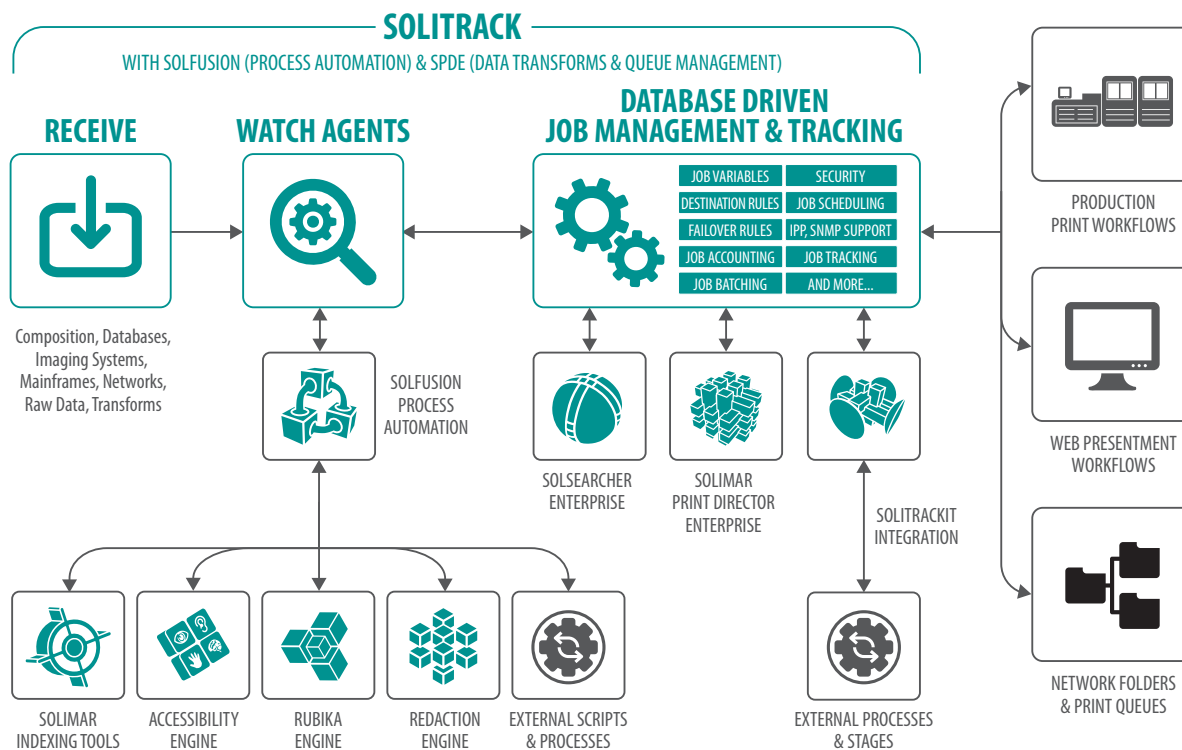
SOLITRACK

WITH SOLFUSION (PROCESS AUTOMATION) & SPDE (DATA TRANSFORMS & QUEUE MANAGEMENT)

RECEIVE

WATCH AGENTS

DATABASE DRIVEN
JOB MANAGEMENT & TRACKING

| JOB VARIABLES | SECURITY |
|---|---|
| DESTINATION RULES | JOB SCHEDULING |
| FAILOVER RULES | IPP, SNMP SUPPORT |
| JOB ACCOUNTING | JOB TRACKING |
| JOB BATCHING | AND MORE... |

PRODUCTION PRINT WORKFLOWS

Composition, Databases, Imaging Systems, Mainframes, Networks, Raw Data, Transforms

SOLFUSION PROCESS AUTOMATION

SOLSEARCHER ENTERPRISE

SOLIMAR PRINT DIRECTOR ENTERPRISE

WEB PRESENTMENT WORKFLOWS

SOLITRACKIT INTEGRATION

NETWORK FOLDERS & PRINT QUEUES

SOLIMAR INDEXING TOOLS

ACCESSIBILITY ENGINE

RUBIKA ENGINE

REDACTION ENGINE

EXTERNAL SCRIPTS & PROCESSES

EXTERNAL PROCESSES & STAGES